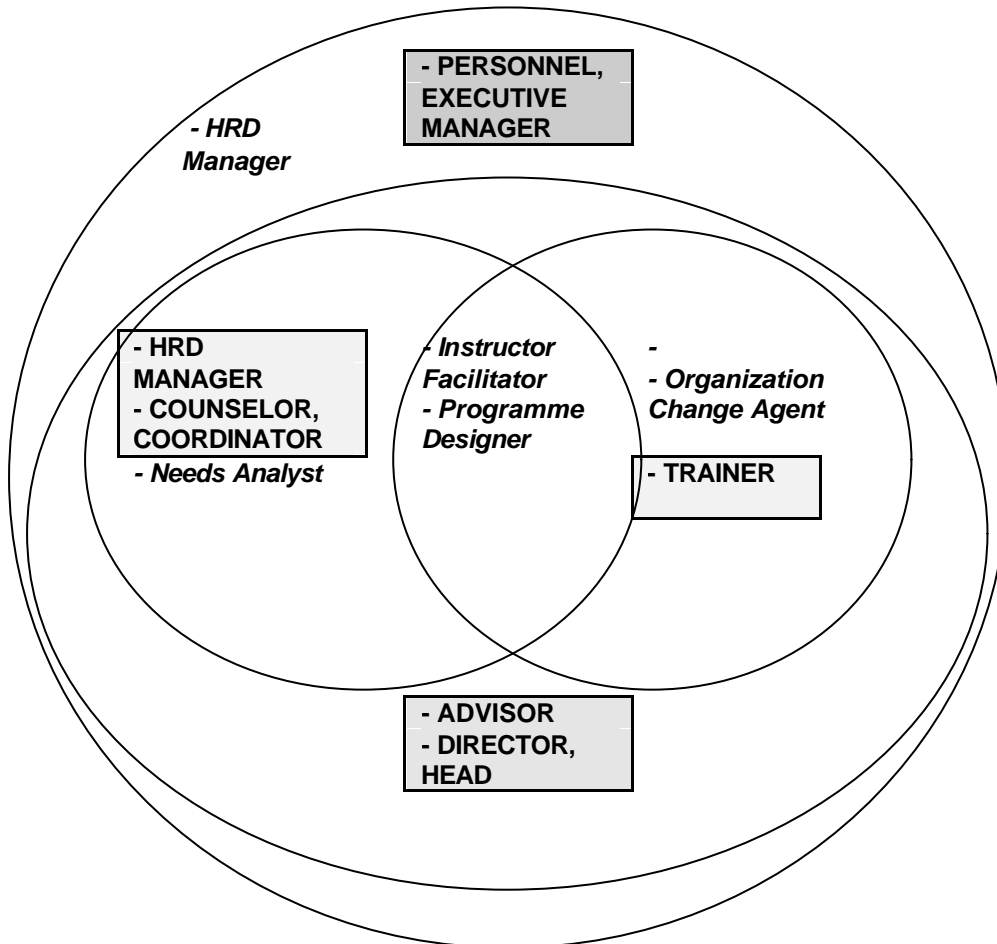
- PERSONNEL, EXECUTIVE MANAGER

- HRD Manager

- HRD MANAGER
- COUNSELOR, COORDINATOR

- Needs Analyst

- Instructor Facilitator
- Programme Designer

-
- Organization Change Agent

- TRAINER

- ADVISOR
- DIRECTOR, HEAD